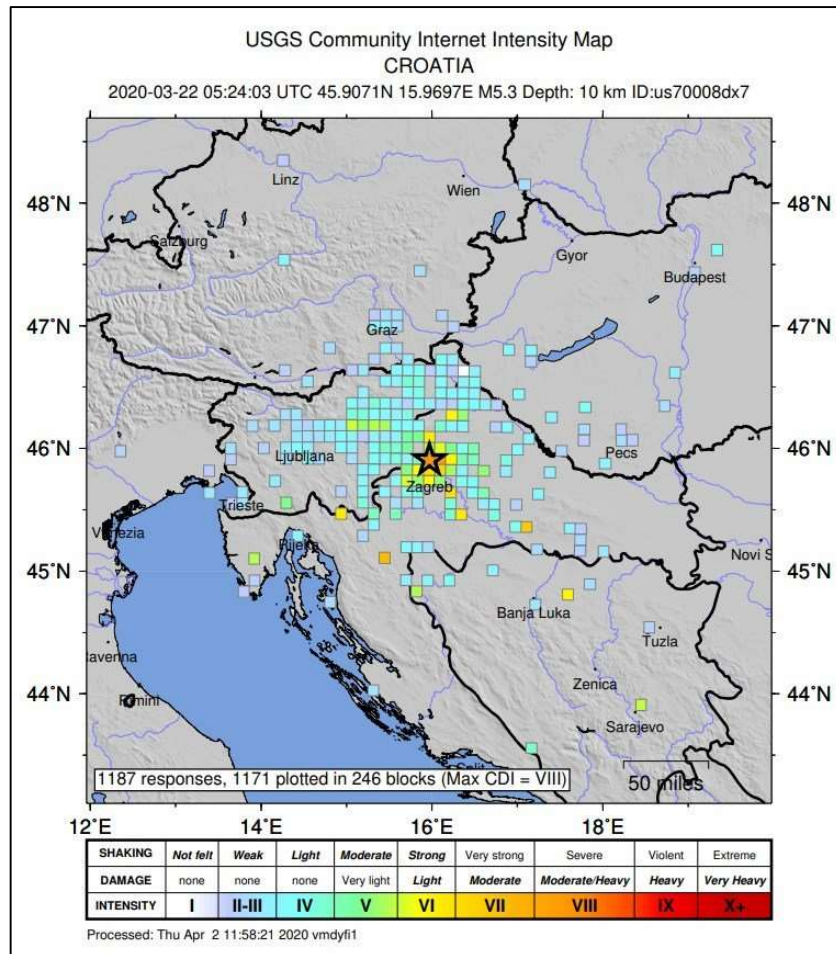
USGS Community Internet Intensity Map
CROATIA
2020-03-22 05:24:03 UTC 45.9071N 15.9697E M5.3 Depth: 10 km ID:us70008dx7

48°N
47°N
46°N
45°N
44°N

48°N
47°N
46°N
45°N
44°N

Linz
Wien
Salzburg
Gyor
Budapest
Graz
Ljubljana
Pecs
Zagreb
Trieste
Venezia
Rijeka
Novi S
Banja Luka
Tuzla
Ravenna
Zenica
Rimini
Sarajevo
Split

1187 responses, 1171 plotted in 246 blocks (Max CDI = VIII)

50 miles

12°E
14°E
16°E
18°E

| SHAKING | Not felt | Weak | Light | Moderate | Strong | Very strong | Severe | Violent | Extreme |
|---|---|---|---|---|---|---|---|---|---|
| DAMAGE | none | none | none | Very light | Light | Moderate | Moderate/Heavy | Heavy | Very Heavy |
| INTENSITY | I | II-III | IV | V | VI | VII | VIII | IX | X+ |

Processed: Thu Apr 2 11:58:21 2020 vmdyfi1